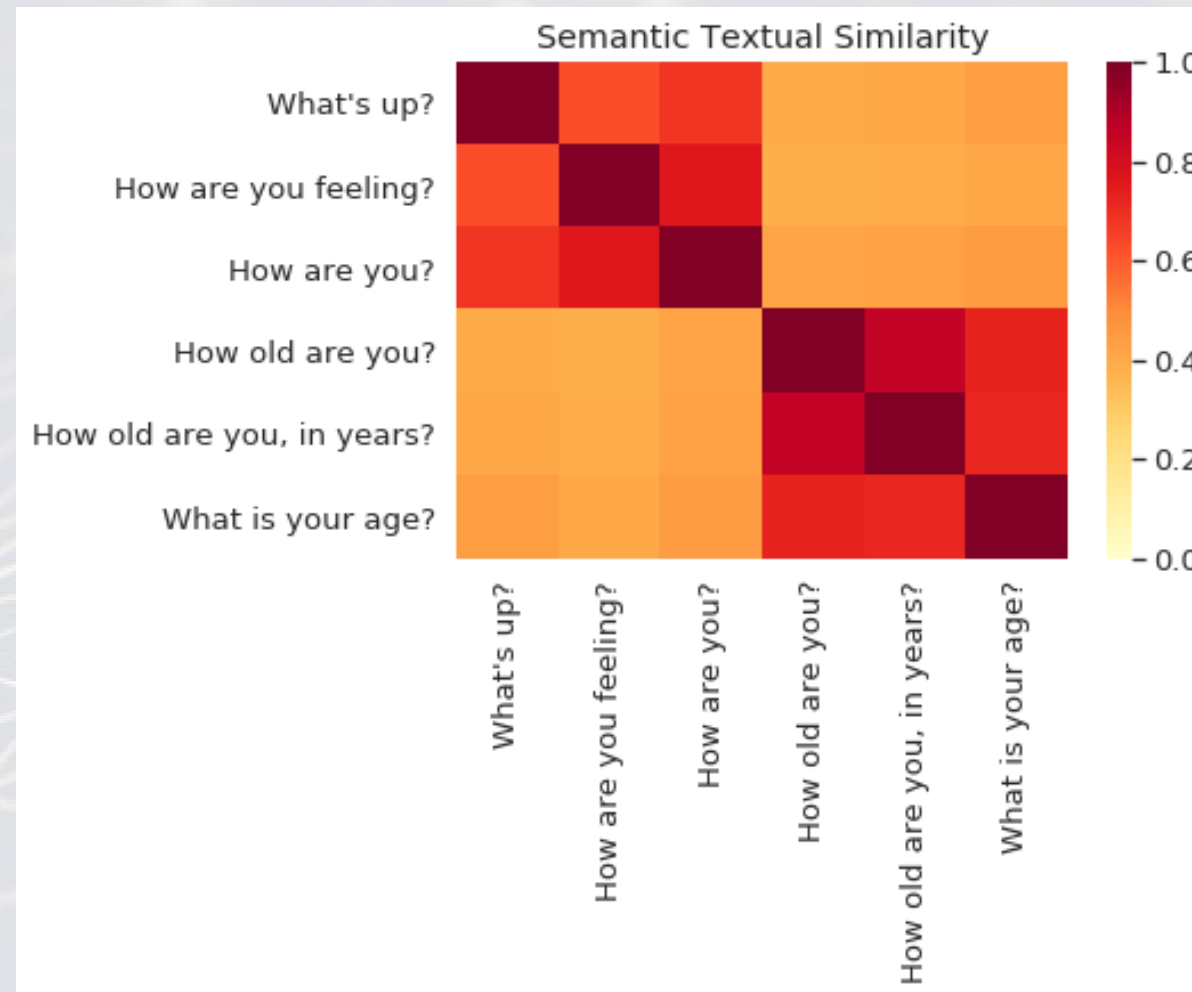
Semantic Textual Similarity

What's up?
How are you feeling?
How are you?
How old are you?
How old are you, in years?
What is your age?

What's up?
How are you feeling?
How are you?
How old are you?
How old are you, in years?
What is your age?

1.0
0.8
0.6
0.4
0.2
0.0